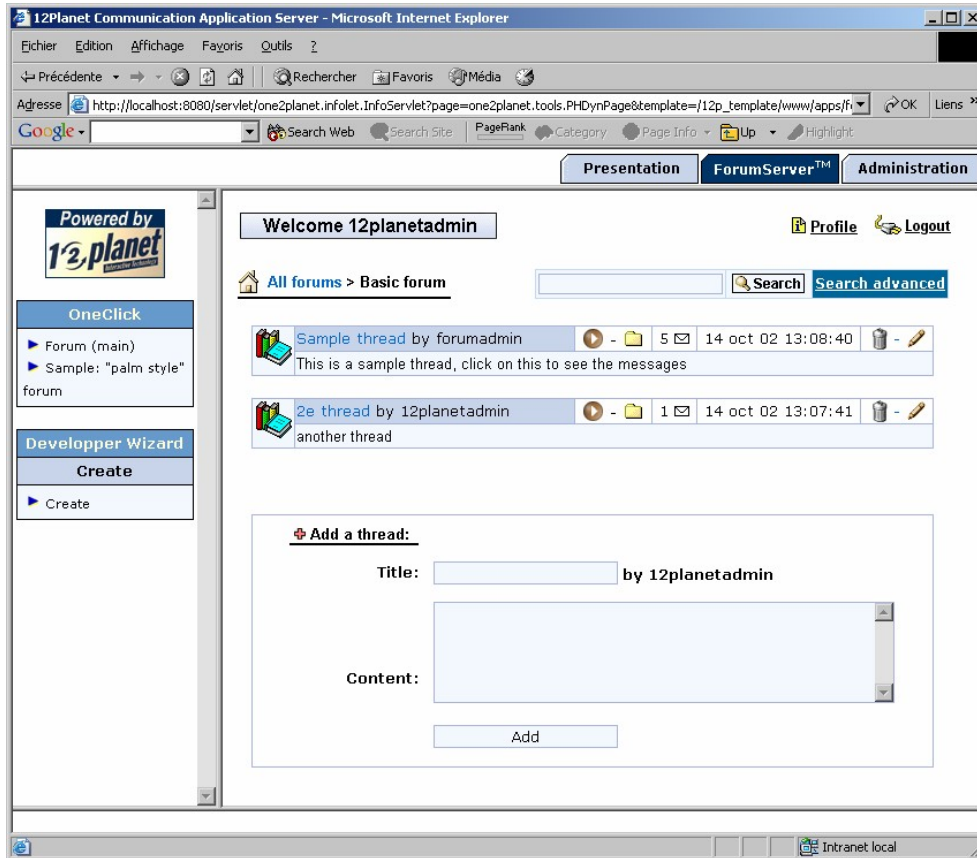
12Planet Communication Application Server - Microsoft Internet Explorer

Fichier Edition Affichage Favoris Outils ?

Précédente Rechercher Favoris Média

Adresse http://localhost:8080/servlet/one2planet.infolet.InfoServlet?page=one2planet.tools.PHDynPage&template=/12p_template/www/apps/f OK Liens

Google Search Web Search Site PageRank Category Page Info Up Highlight

Presentation ForumServer$^{TM}$ Administration

Powered by 12planet Interactive Technologies

OneClick

Forum (main)

Sample: "palm style" forum

Developper Wizard

Create

Create

Welcome 12planetadmin

Profile Logout

All forums > Basic forum

Search Search advanced

| Sample thread by forumadmin | - | 5 | 14 oct 02 13:08:40 | - |
|---|---|---|---|---|
| This is a sample thread, click on this to see the messages | | | | |

| 2e thread by 12planetadmin | - | 1 | 14 oct 02 13:07:41 | - |
|---|---|---|---|---|
| another thread | | | | |

Add a thread:

Title: by 12planetadmin

Content:

Add

Intranet local